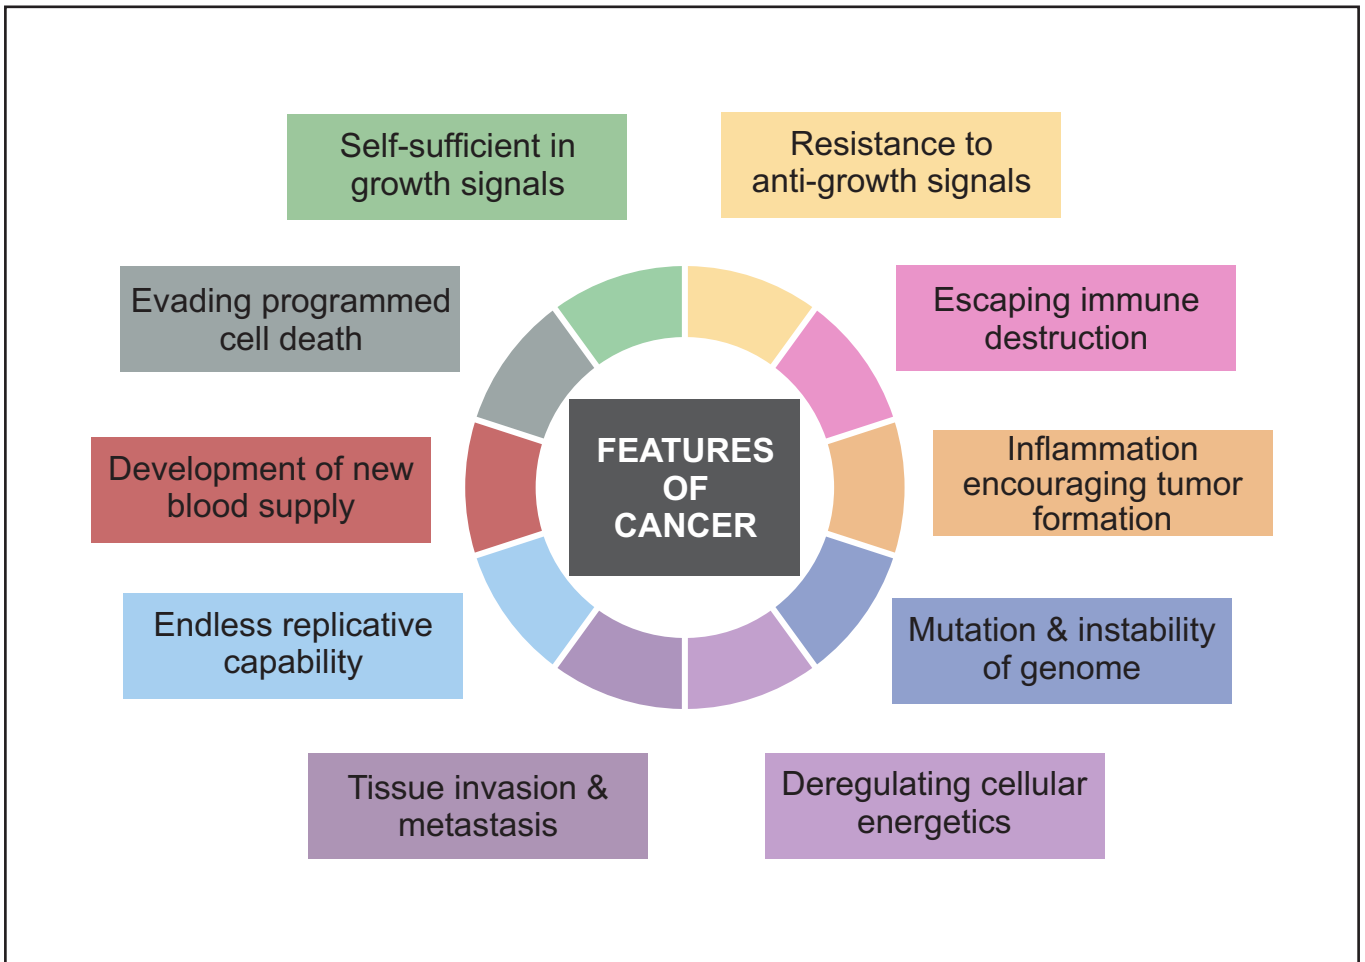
Self-sufficient in growth signals

Resistance to anti-growth signals

Evading programmed cell death

Escaping immune destruction

FEATURES OF CANCER

Development of new blood supply

Inflammation encouraging tumor formation

Endless replicative capability

Mutation & instability of genome

Tissue invasion & metastasis

Deregulating cellular energetics